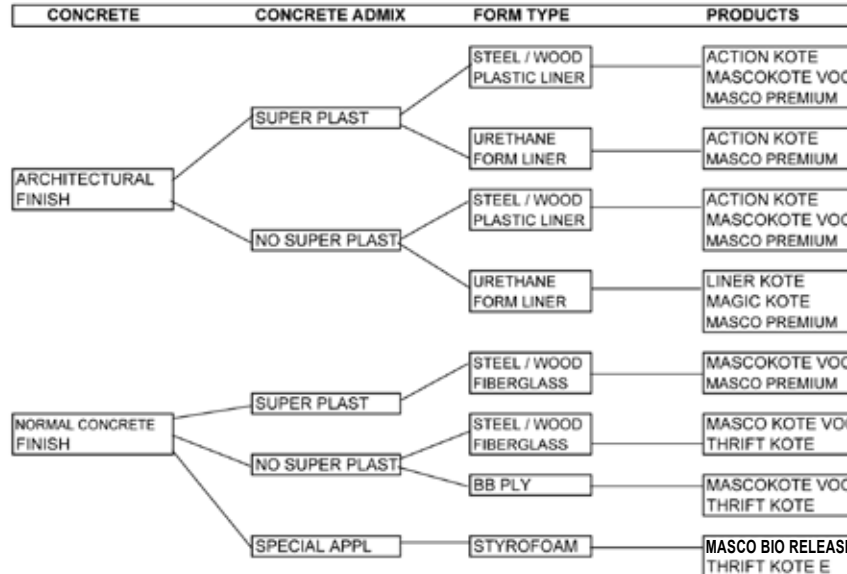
| CONCRETE | CONCRETE ADMIX | FORM TYPE | PRODUCTS |
|---|---|---|---|
| ARCHITECTURAL FINISH | SUPER PLAST | STEEL / WOOD PLASTIC LINER | ACTION KOTE MASCOKOTE VO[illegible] MASCO PREMIUM |
| | | URETHANE FORM LINER | ACTION KOTE MASCO PREMIUM |
| | NO SUPER PLAST | STEEL / WOOD PLASTIC LINER | ACTION KOTE MASCOKOTE VO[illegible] MASCO PREMIUM |
| | | URETHANE FORM LINER | LINER KOTE MAGIC KOTE MASCO PREMIUM |
| NORMAL CONCRETE FINISH | SUPER PLAST | STEEL / WOOD FIBERGLASS | MASCOKOTE VO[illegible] MASCO PREMIUM |
| | NO SUPER PLAST | STEEL / WOOD FIBERGLASS | MASCO KOTE VO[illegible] THRIFT KOTE |
| | | BB PLY | MASCOKOTE VO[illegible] THRIFT KOTE |
| | SPECIAL APPL | STYROFOAM | MASCO BIO RELEAS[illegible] THRIFT KOTE E |